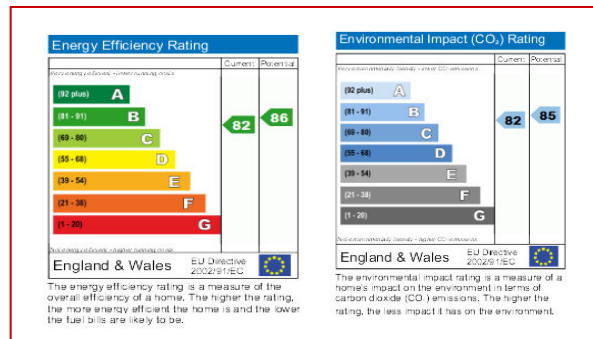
Energy Efficiency Rating

| | Current | Potential |
|---|---|---|
| Very energy efficient - lower running costs | | |
| (92 plus) A | | |
| (81 - 91) B | | 86 |
| (69 - 80) C | 82 | |
| (55 - 68) D | | |
| (39 - 54) E | | |
| (21 - 38) F | | |
| (1 - 20) G | | |
| Not energy efficient - higher running costs | | |

England & Wales EU Directive 2002/91/EC

The energy efficiency rating is a measure of the overall efficiency of a home. The higher the rating, the more energy efficient the home is and the lower the fuel bills are likely to be.

Environmental Impact ($CO_2$) Rating

| | Current | Potential |
|---|---|---|
| Very environmentally friendly - lower $CO_2$ emissions | | |
| (92 plus) A | | |
| (81 - 91) B | 82 | 85 |
| (69 - 80) C | | |
| (55 - 68) D | | |
| (39 - 54) E | | |
| (21 - 38) F | | |
| (1 - 20) G | | |
| Not environmentally friendly - higher $CO_2$ emissions | | |

England & Wales EU Directive 2002/91/EC

The environmental impact rating is a measure of a home's impact on the environment in terms of carbon dioxide ($CO_2$) emissions. The higher the rating, the less impact it has on the environment.